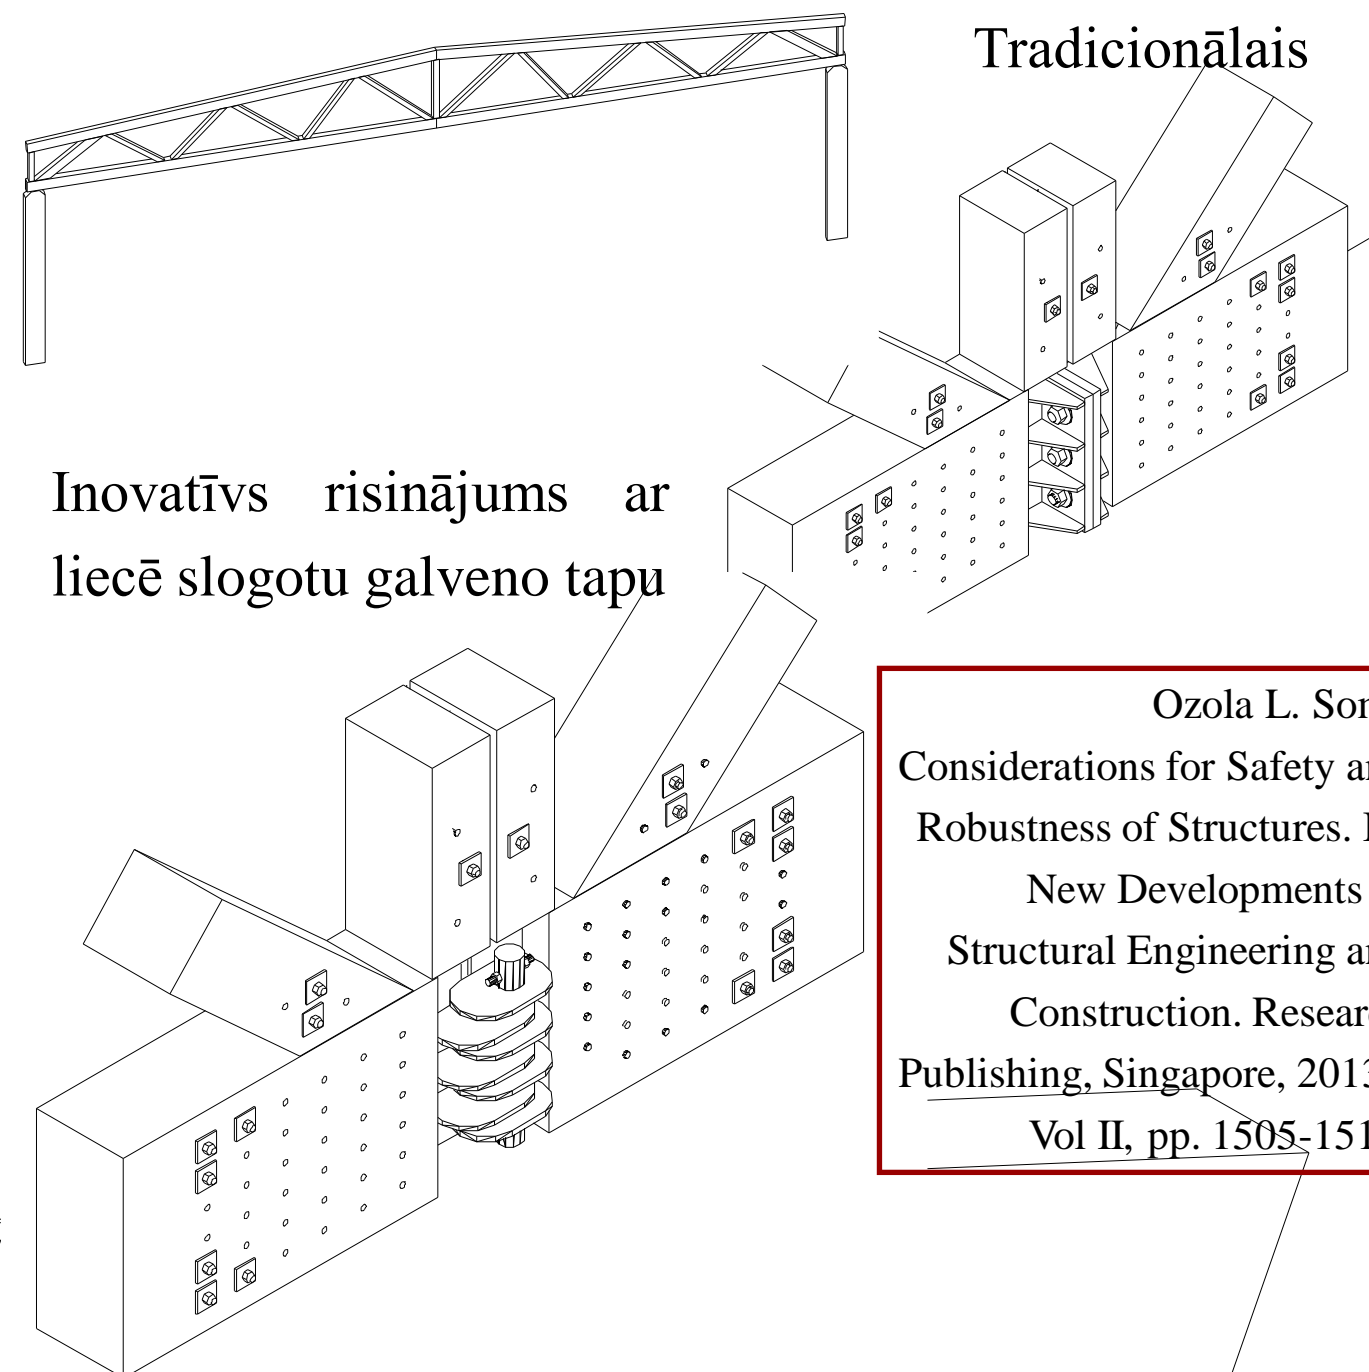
Tradicionālais

Inovatīvs risinājums ar liecē slogotu galveno tapu

Ozola L. Sor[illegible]
Considerations for Safety a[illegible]
Robustness of Structures. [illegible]
New Developments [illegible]
Structural Engineering a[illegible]
Construction. Resear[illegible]
Publishing, Singapore, 201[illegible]
Vol II, pp. 1505-151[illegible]